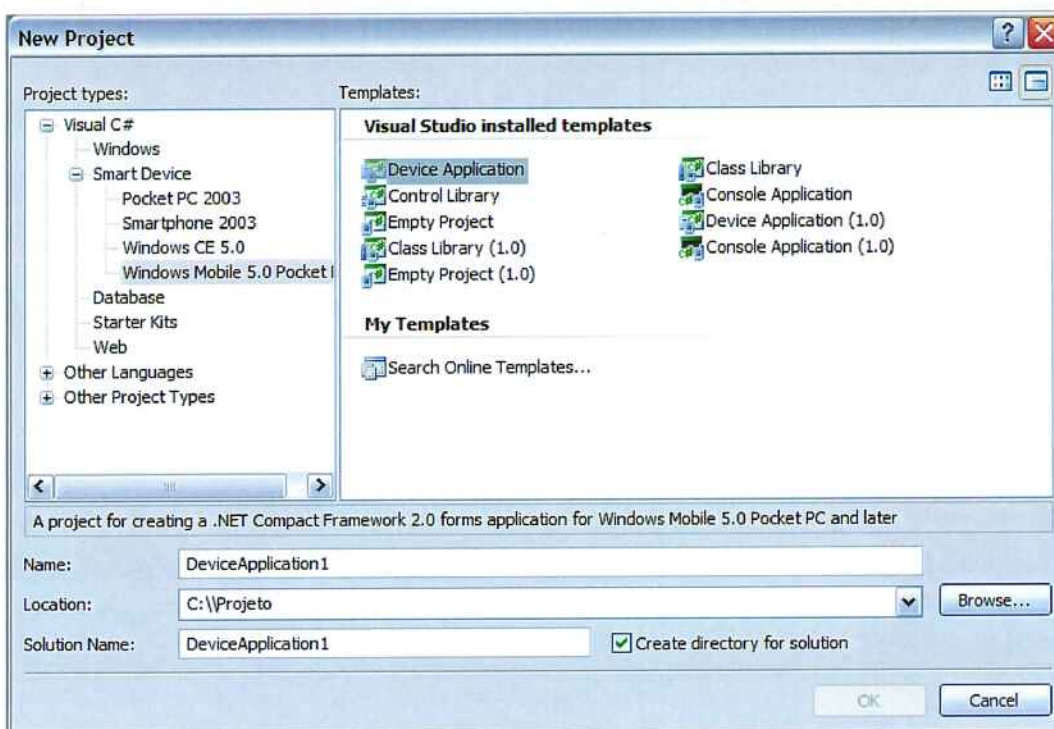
New Project

Project types:

Visual C#
Windows
Smart Device
Pocket PC 2003
Smartphone 2003
Windows CE 5.0
Windows Mobile 5.0 Pocket I
Database
Starter Kits
Web
Other Languages
Other Project Types

Templates:

Visual Studio installed templates

Device Application
Control Library
Empty Project
Class Library (1.0)
Empty Project (1.0)

Class Library
Console Application
Device Application (1.0)
Console Application (1.0)

My Templates

Search Online Templates...

A project for creating a .NET Compact Framework 2.0 forms application for Windows Mobile 5.0 Pocket PC and later

Name: DeviceApplication1

Location: C:\\Projeto

Browse...

Solution Name: DeviceApplication1

Create directory for solution

OK

Cancel